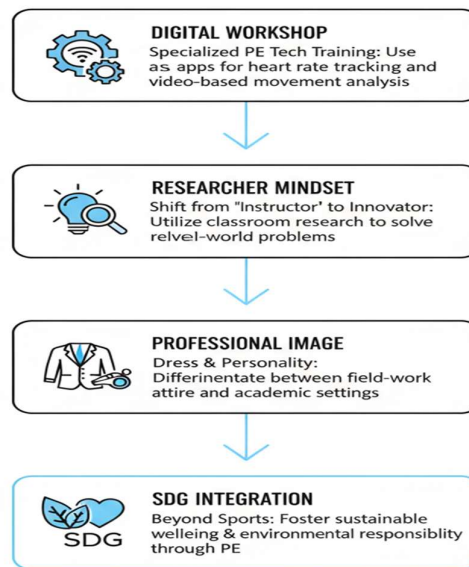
DIGITAL WORKSHOP
Specialized PE Tech Training: Use as apps for heart rate tracking and video-based movement analysis

RESEARCHER MINDSET
Shift from "Instructor' to Innovator: Utilize classroom research to solve relvel-world problems

PROFESSIONAL IMAGE
Dress & Personality: Differinentate between field-work attire and academic settings

SDG INTEGRATION
SDG
Beyond Sports: Foster sustainable welleing & environmental responsiblity through PE